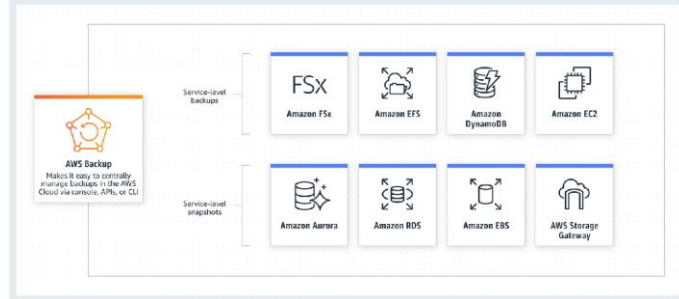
AWS Backup
Makes it easy to centrally manage backups in the AWS Cloud via console, APIs, or CLI

Service-level backups

FSx
Amazon FSx

Amazon EFS

Amazon DynamoDB

Amazon EC2

Service-level snapshots

Amazon Aurora

Amazon RDS

Amazon EBS

AWS Storage Gateway